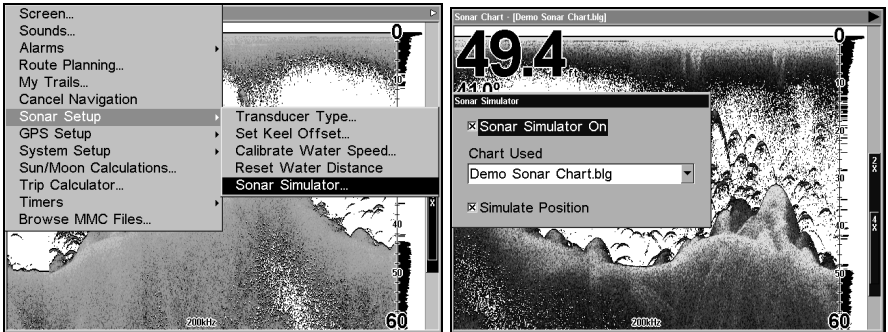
Screen...
Sounds...
Alarms
Route Planning...
My Trails...
Cancel Navigation
Sonar Setup
GPS Setup
System Setup
Sun/Moon Calculations...
Trip Calculator...
Timers
Browse MMC Files...

Transducer Type...
Set Keel Offset...
Calibrate Water Speed...
Reset Water Distance
Sonar Simulator...

0
10
40
50
200kHz
60

Sonar Chart - [Demo Sonar Chart.blg]
49.4
41.0°
0
Sonar Simulator
☒ Sonar Simulator On
Chart Used
Demo Sonar Chart.blg
☒ Simulate Position
2X
4X
40
50
200kHz
60